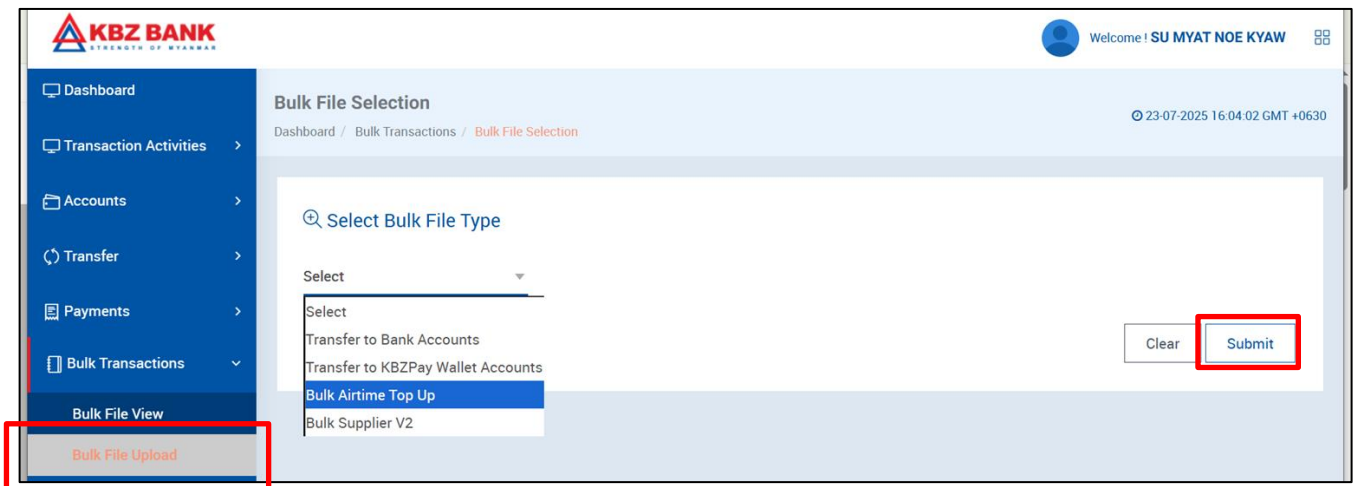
KBZ BANK
STRENGTH OF MYANMAR

Welcome ! SU MYAT NOE KYAW

Dashboard
Transaction Activities
Accounts
Transfer
Payments
Bulk Transactions
Bulk File View
Bulk File Upload

Bulk File Selection
Dashboard / Bulk Transactions / Bulk File Selection

23-07-2025 16:04:02 GMT +0630

Select Bulk File Type

Select

Select
Transfer to Bank Accounts
Transfer to KBZPay Wallet Accounts
Bulk Airtime Top Up
Bulk Supplier V2

Clear
Submit